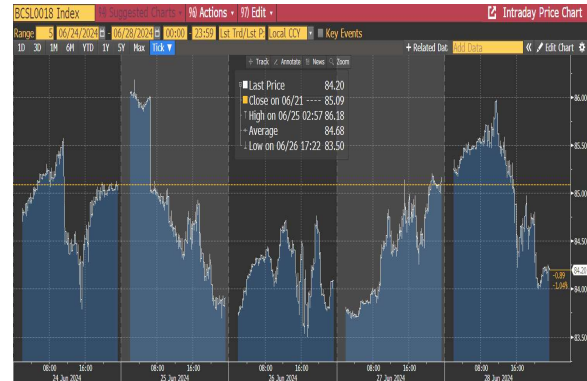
BCSL0018 Index | Suggested Charts | 96) Actions | 97) Edit | Intraday Price Chart

Range 5 06/24/2024 - 06/28/2024 00:00 - 23:59 Lst Trd/Lst Px Local CCY Key Events

1D 3D 1M 6M YTD 1Y 5Y Max Tick + Related Dat Add Data Edit Chart

Track Annotate News Zoom

Last Price 84.20
Close on 06/21 ---- 85.09
High on 06/25 02:57 86.18
Average 84.68
Low on 06/26 17:22 83.50

86.00
85.50
85.00
84.50
84.20
-0.89
-1.04%
84.00
83.50

08:00 16:00
24 Jun 2024
08:00 16:00
25 Jun 2024
08:00 16:00
26 Jun 2024
08:00 16:00
27 Jun 2024
08:00 16:00
28 Jun 2024